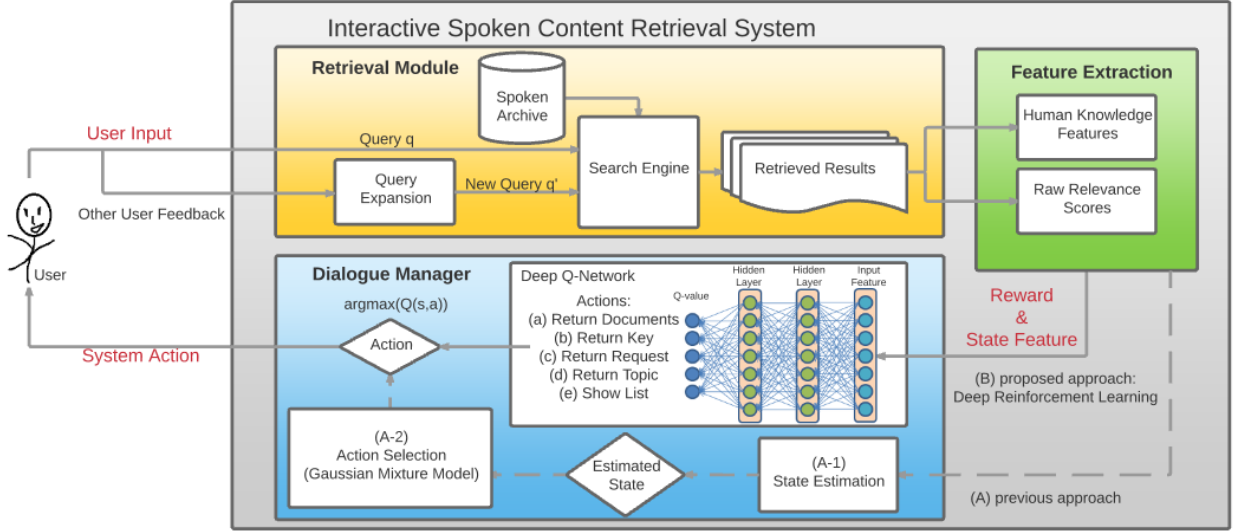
Interactive Spoken Content Retrieval System

Retrieval Module

Spoken Archive

User Input

Query q

Search Engine

Retrieved Results

Query Expansion

New Query q'

Other User Feedback

User

Feature Extraction

Human Knowledge Features

Raw Relevance Scores

Dialogue Manager

argmax(Q(s,a))

Deep Q-Network

Actions:
(a) Return Documents
(b) Return Key
(c) Return Request
(d) Return Topic
(e) Show List

Q-value

Hidden Layer

Hidden Layer

Input Feature

Reward & State Feature

System Action

Action

(B) proposed approach: Deep Reinforcement Learning

(A-2) Action Selection (Gaussian Mixture Model)

Estimated State

(A-1) State Estimation

(A) previous approach